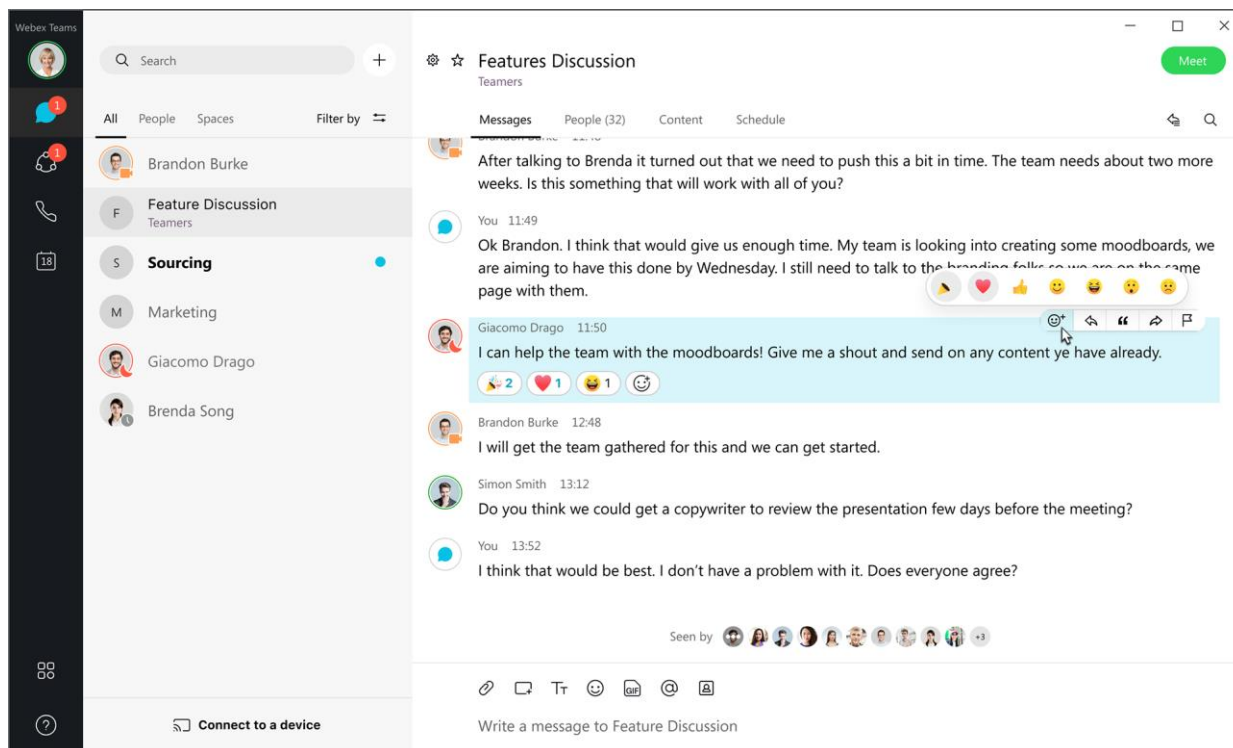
Webex Teams

1

1

18

Search

+

All People Spaces Filter by

Brandon Burke

F Feature Discussion
Teamers

S Sourcing

M Marketing

Giacomo Drago

Brenda Song

Connect to a device

Features Discussion
Teamers

Meet

Messages People (32) Content Schedule

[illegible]

After talking to Brenda it turned out that we need to push this a bit in time. The team needs about two more weeks. Is this something that will work with all of you?

You 11:49
Ok Brandon. I think that would give us enough time. My team is looking into creating some moodboards, we are aiming to have this done by Wednesday. I still need to talk to the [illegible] page with them.

Giacomo Drago 11:50
I can help the team with the moodboards! Give me a shout and send on any content ye have already.

2 1 1

Brandon Burke 12:48
I will get the team gathered for this and we can get started.

Simon Smith 13:12
Do you think we could get a copywriter to review the presentation few days before the meeting?

You 13:52
I think that would be best. I don't have a problem with it. Does everyone agree?

Seen by +3

Write a message to Feature Discussion